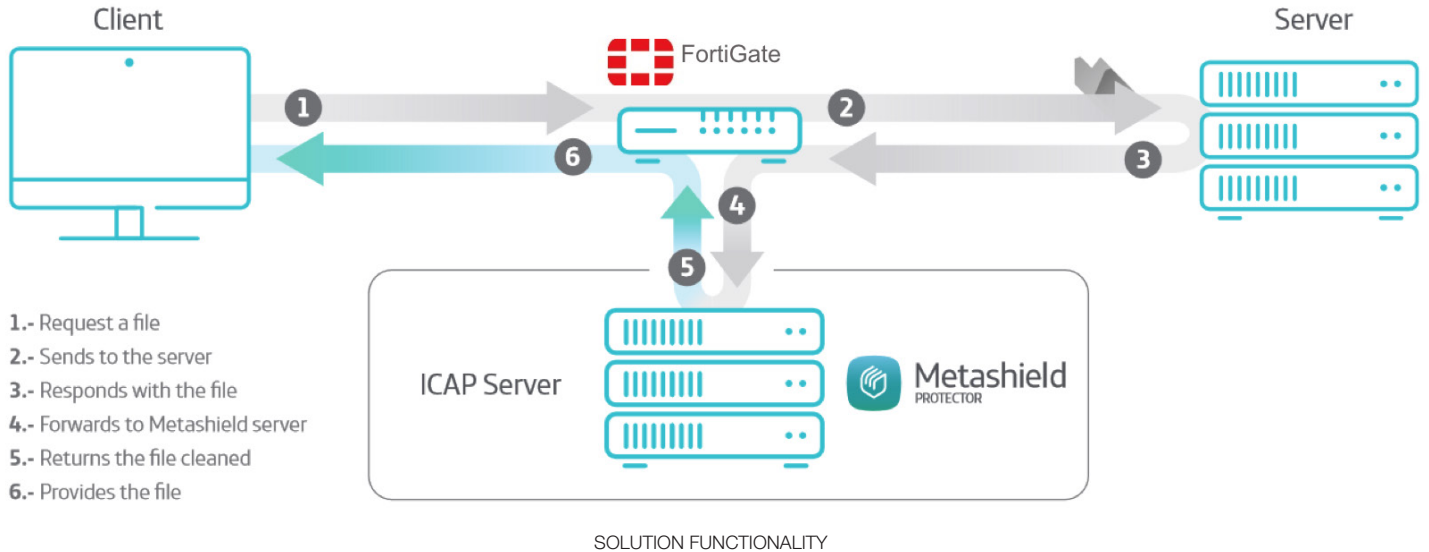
Client

FortiGate

Server

1

2

6

3

4

5

1.- Request a file
2.- Sends to the server
3.- Responds with the file
4.- Forwards to Metashield server
5.- Returns the file cleaned
6.- Provides the file

ICAP Server

Metashield
PROTECTOR

SOLUTION FUNCTIONALITY